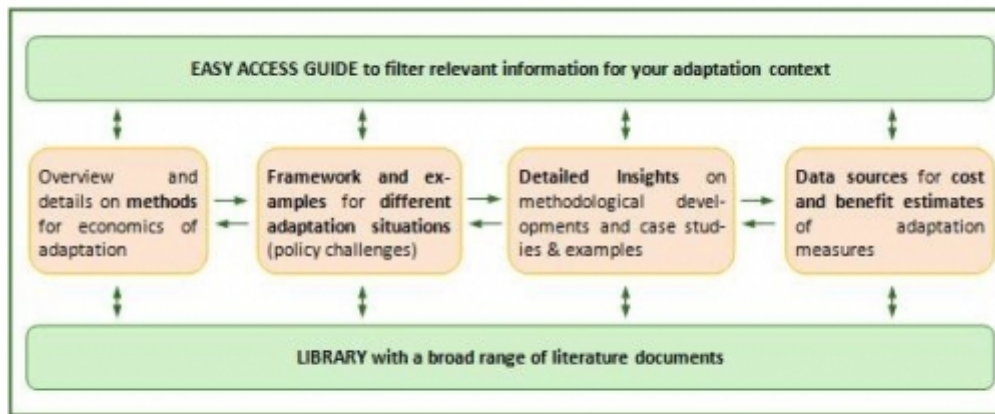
EASY ACCESS GUIDE to filter relevant information for your adaptation context

Overview and details on methods for economics of adaptation

Framework and examples for different adaptation situations (policy challenges)

Detailed Insights on methodological developments and case studies & examples

Data sources for cost and benefit estimates of adaptation measures

LIBRARY with a broad range of literature documents